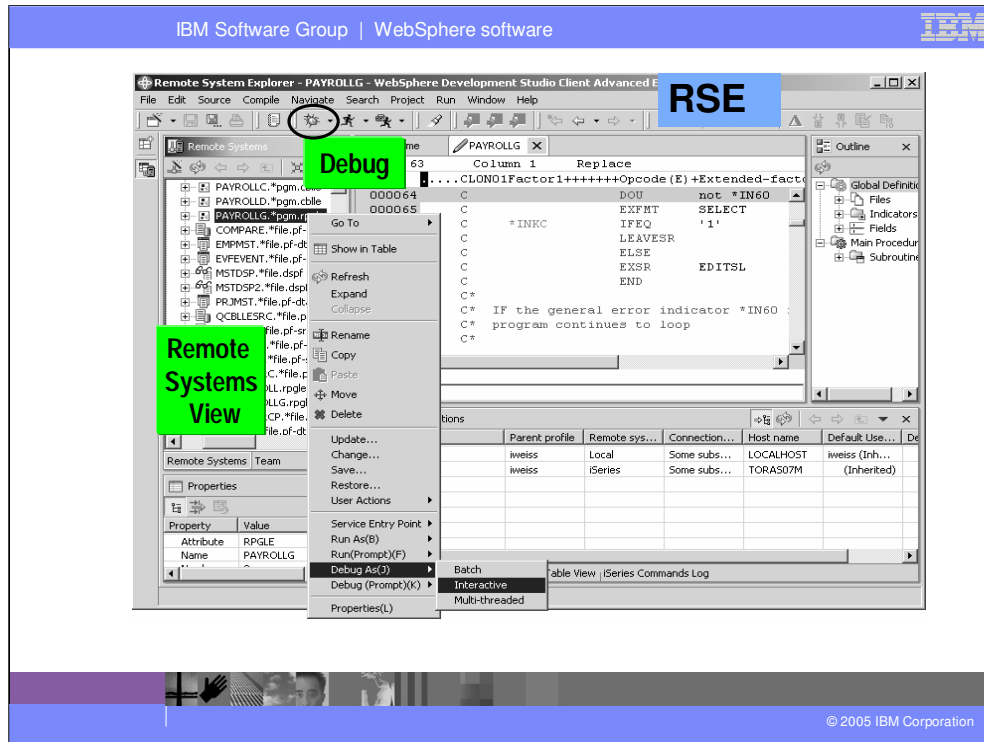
IBM Software Group | WebSphere software

IBM

Remote System Explorer - PAYROLLG - WebSphere Development Studio Client Advanced E

File Edit Source Compile Navigate Search Project Run Window Help

RSE

Debug

Remote Systems

PAYROLLG

Outline

63 Column 1 Replace

.....CL0N01Factor1+++++++Opcode(E)+Extended-facto

| | | | | |
|---|---|---|---|---|
| 000064 | C | | DOU | not *IN60 |
| 000065 | C | | EXFMT | SELECT |
| | C | *INKC | IFEQ | '1' |
| | C | | LEAVESR | |
| | C | | ELSE | |
| | C | | EXSR | EDITSL |
| | C | | END | |
| | C* | | | |
| | C* | IF the general error indicator *IN60 | | |
| | C* | program continues to loop | | |
| | C* | | | |

PAYROLLC.*pgm.cblle
PAYROLLD.*pgm.cblle
PAYROLLG.*pgm.rpgle
COMPARE.*file.pf-
EMPMST.*file.pf-dt
EVFEVENT.*file.pf-
MSTDSP.*file.dspf
MSTDSP2.*file.dspf
PRJMST.*file.pf-dt
QCBLLESRC.*file.p
*file.pf-sr
*file.pf-
*file.pf-
C.*file.p
LL.rpgle
LLG.rpgl
CP.*file.
file.pf-dt

Remote Systems View

Go To
Show in Table
Refresh
Expand
Collapse
Rename
Copy
Paste
Move
Delete
Update...
Change...
Save...
Restore...
User Actions
Service Entry Point
Run As(B)
Run(Prompt)(F)
Debug As(J)
Debug (Prompt)(K)
Properties(L)

Batch
Interactive
Multi-threaded

Global Definitio
Files
Indicators
Fields
Main Procedur
Subroutine

Remote Systems Team

Properties

| Property | Value |
|---|---|
| Attribute | RPGLE |
| Name | PAYROLLG |

tions

| Parent profile | Remote sys... | Connection... | Host name | Default Use... | De |
|---|---|---|---|---|---|
| iweiss | Local | Some subs... | LOCALHOST | iweiss (Inh... | |
| iweiss | iSeries | Some subs... | TORAS07M | (Inherited) | |

Table View iSeries Commands Log

© 2005 IBM Corporation